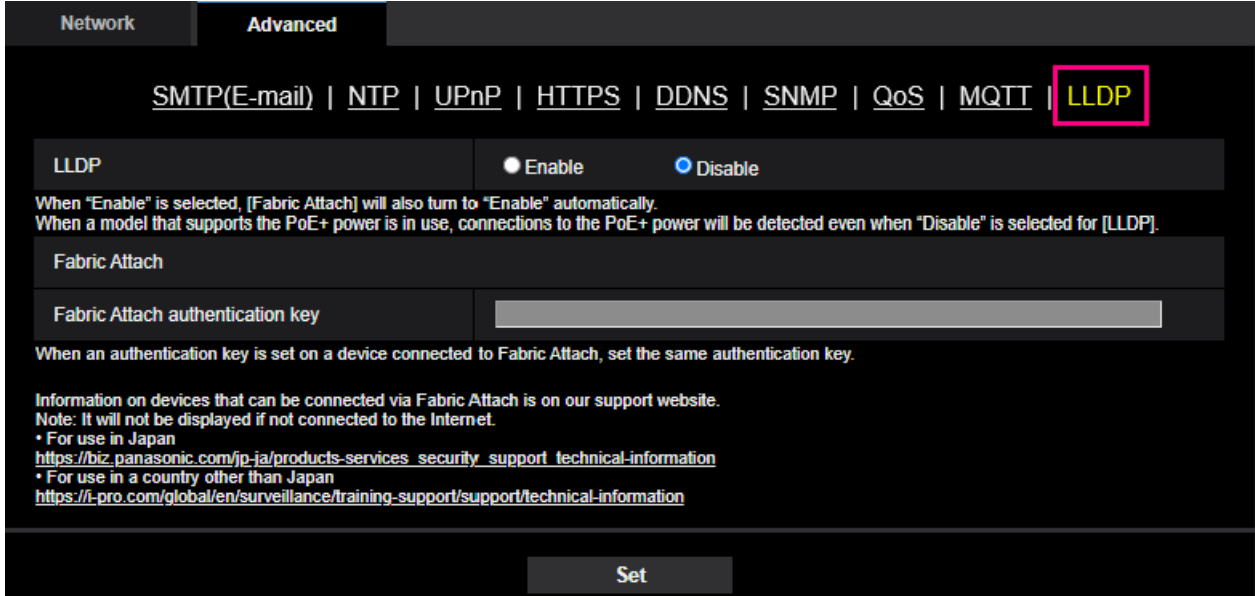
Network | Advanced

SMTP(E-mail) | NTP | UPnP | HTTPS | DDNS | SNMP | QoS | MQTT | LLDP

| LLDP | Enable Disable |
|---|---|

When “Enable” is selected, [Fabric Attach] will also turn to “Enable” automatically.
When a model that supports the PoE+ power is in use, connections to the PoE+ power will be detected even when “Disable” is selected for [LLDP].

Fabric Attach

Fabric Attach authentication key

When an authentication key is set on a device connected to Fabric Attach, set the same authentication key.

Information on devices that can be connected via Fabric Attach is on our support website.
Note: It will not be displayed if not connected to the Internet.
• For use in Japan
https://biz.panasonic.com/jp-ja/products-services_security_support_technical-information
• For use in a country other than Japan
https://i-pro.com/global/en/surveillance/training-support/support/technical-information

Set